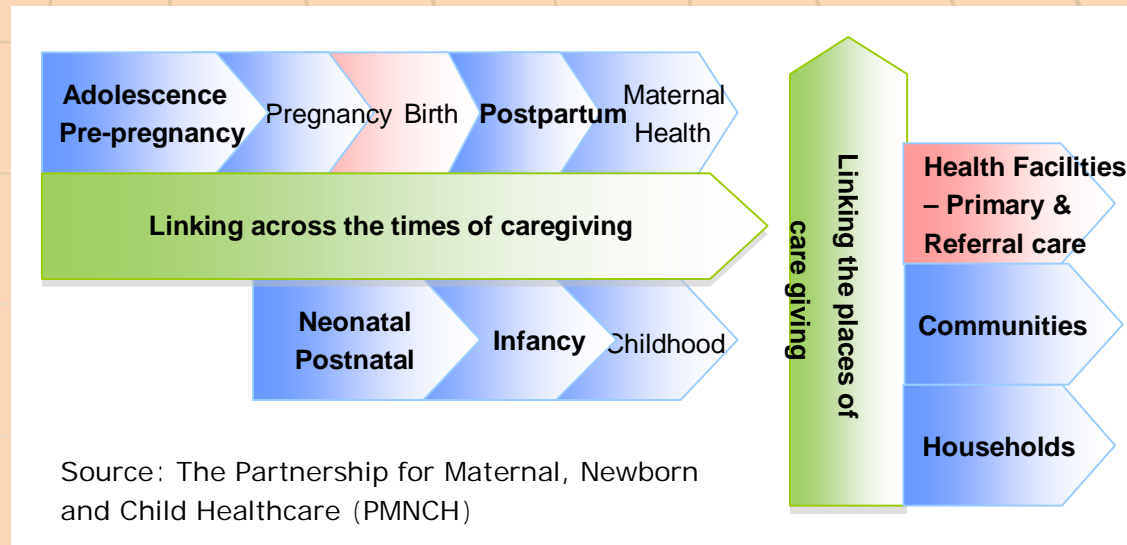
Adolescence Pre-pregnancy

Pregnancy

Birth

Postpartum

Maternal Health

Linking across the times of caregiving

Neonatal Postnatal

Infancy

Childhood

Linking the places of care giving

Health Facilities – Primary & Referral care

Communities

Households

Source: The Partnership for Maternal, Newborn and Child Healthcare (PMNCH)